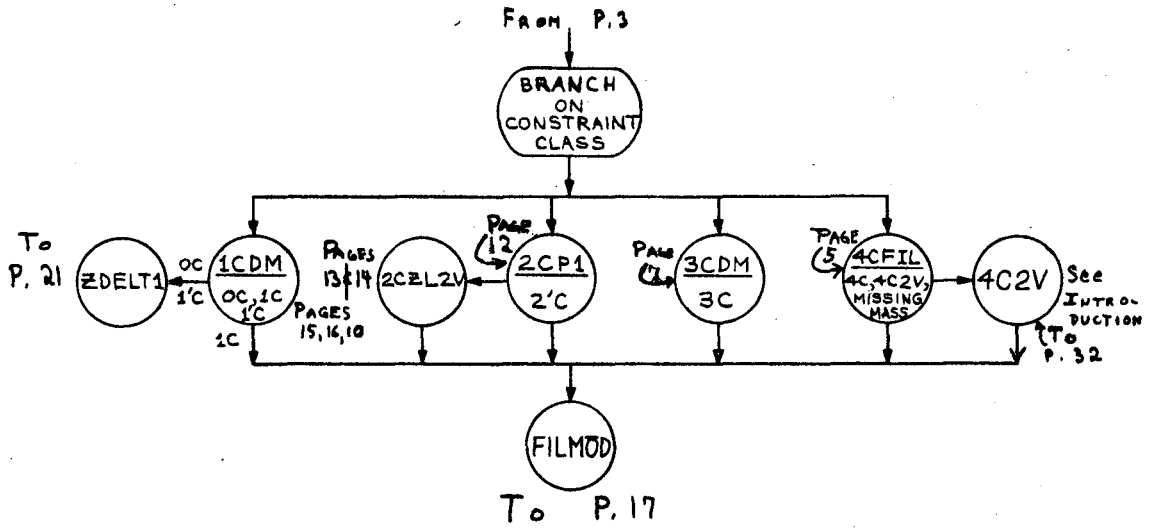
FROM P.3

BRANCH ON CONSTRAINT CLASS

To P. 21

ZDELT1

OC

1'C

1CDM

OC, 1C 1'C

1C

PAGES 15, 16, 10

PAGES 13 & 14

2CZL2V

PAGE 12

2CP1

2'C

PAGE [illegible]

3CDM

3C

PAGE 5

4CFIL

4C, 4C2V, MISSING MASS

4C2V

See INTRODUCTION

To P. 32

FILMOD

To P. 17